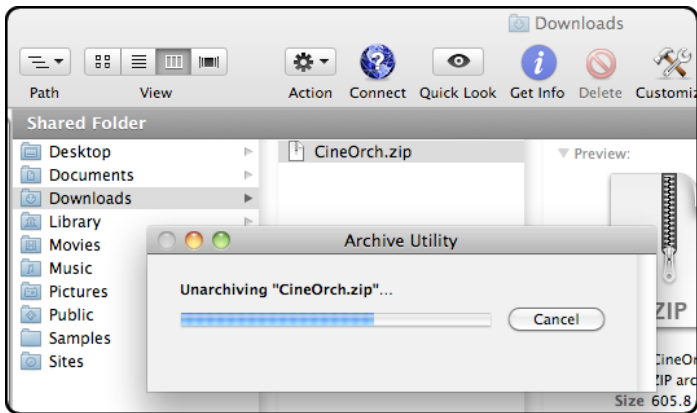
Downloads

Path View Action Connect Quick Look Get Info Delete Customiz

Shared Folder

Desktop
Documents
Downloads
Library
Movies
Music
Pictures
Public
Samples
Sites

CineOrch.zip

Preview:

ZIP

CineOr
ZIP arc
Size 605.8

Archive Utility

Unarchiving "CineOrch.zip"...

Cancel